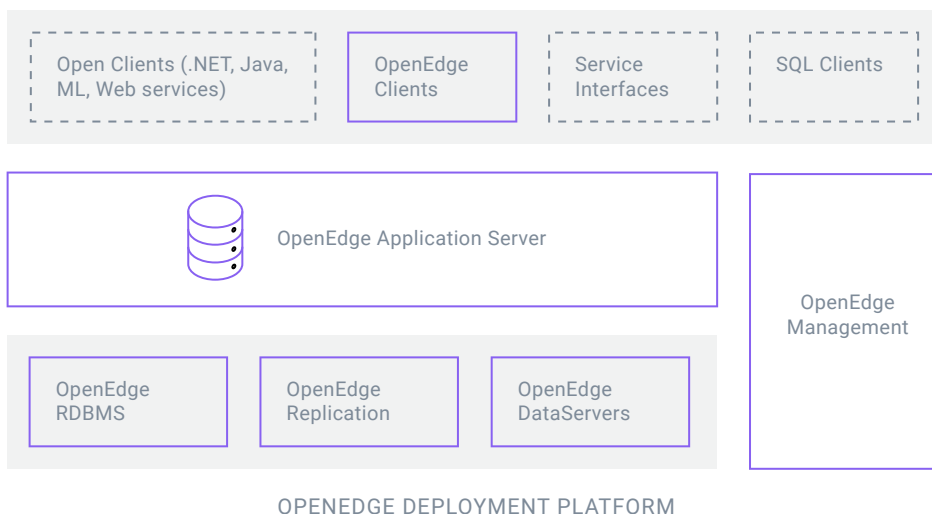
Open Clients (.NET, Java, ML, Web services)

OpenEdge Clients

Service Interfaces

SQL Clients

OpenEdge Application Server

OpenEdge Management

OpenEdge RDBMS

OpenEdge Replication

OpenEdge DataServers

OPENEDGE DEPLOYMENT PLATFORM